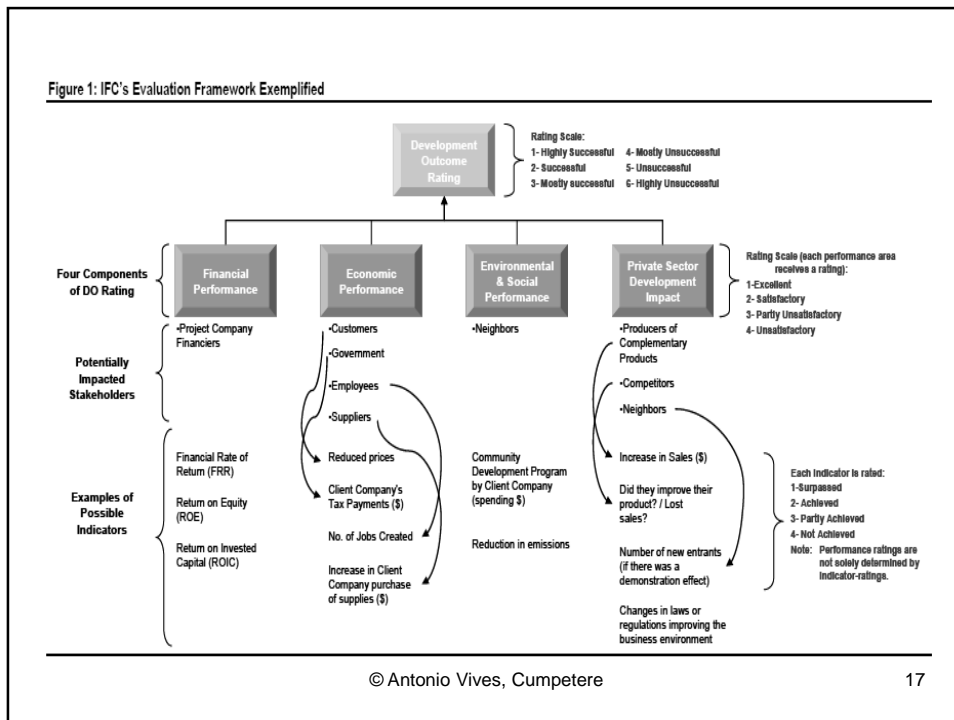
Figure 1: IFC's Evaluation Framework Exemplified

Development Outcome Rating

Rating Scale:
1- Highly Successful
2- Successful
3- Mostly successful
4- Mostly Unsuccessful
5- Unsuccessful
6- Highly Unsuccessful

Four Components of DO Rating

Financial Performance

Economic Performance

Environmental & Social Performance

Private Sector Development Impact

Rating Scale (each performance area receives a rating):
1-Excellent
2- Satisfactory
3- Partly Unsatisfactory
4- Unsatisfactory

Potentially Impacted Stakeholders

•Project Company Financiers

•Customers
•Government
•Employees
•Suppliers

•Neighbors

•Producers of Complementary Products
•Competitors
•Neighbors

Examples of Possible Indicators

Financial Rate of Return (FRR)
Return on Equity (ROE)
Return on Invested Capital (ROIC)

Reduced prices
Client Company's Tax Payments ($)
No. of Jobs Created
Increase in Client Company purchase of supplies ($)

Community Development Program by Client Company (spending $)
Reduction in emissions

Increase in Sales ($)
Did they improve their product? / Lost sales?
Number of new entrants (if there was a demonstration effect)
Changes in laws or regulations improving the business environment

Each indicator is rated:
1-Surpassed
2- Achieved
3- Partly Achieved
4- Not Achieved
Note: Performance ratings are not solely determined by indicator-ratings.

© Antonio Vives, Cumpetere

17